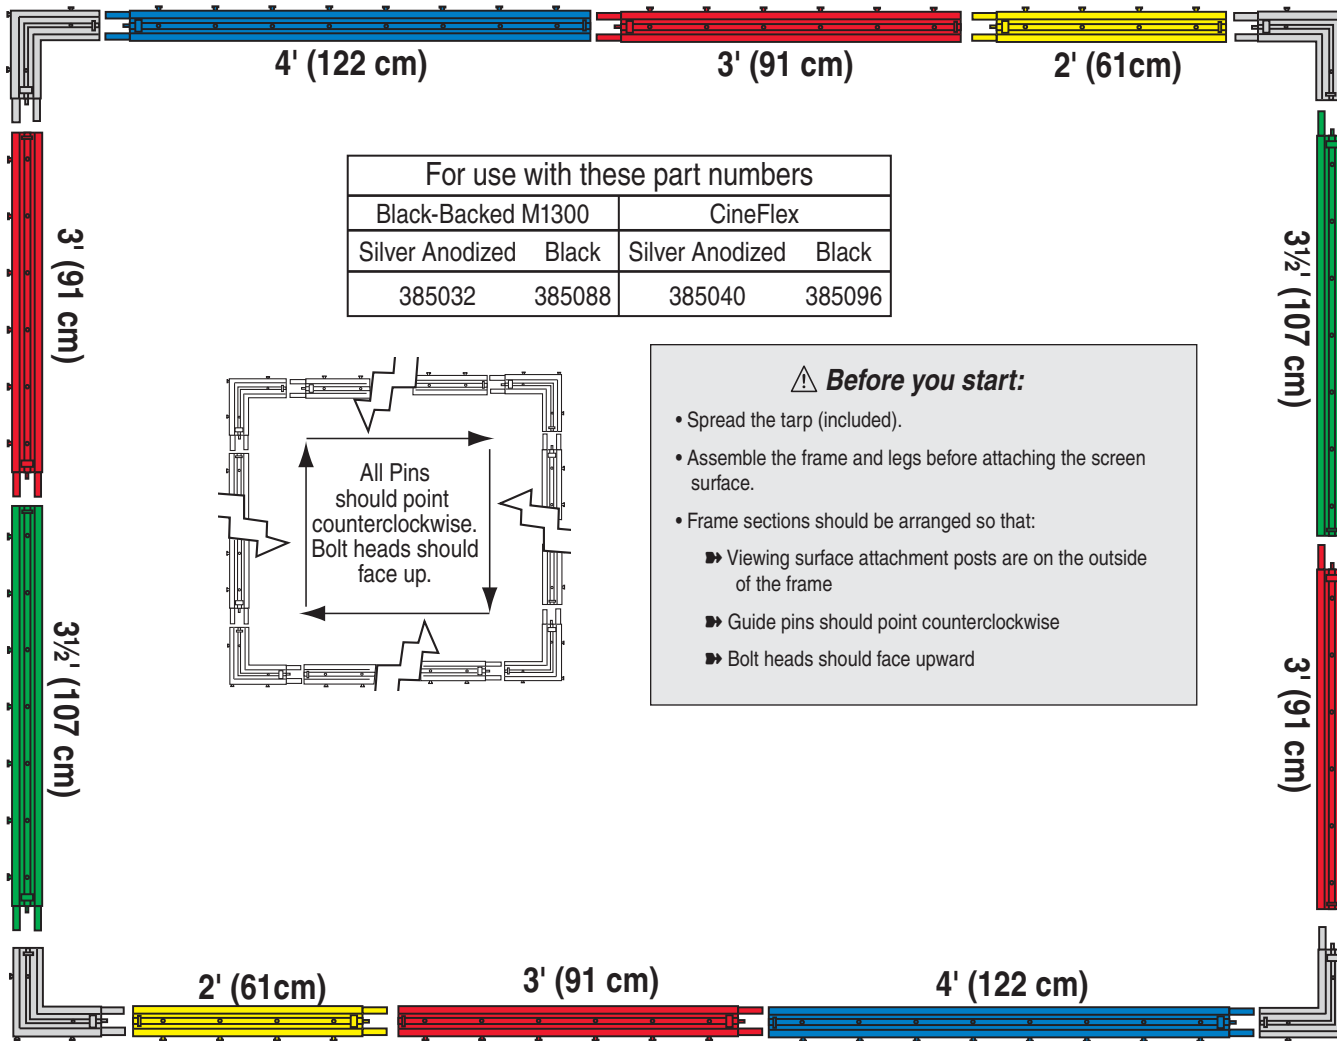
4' (122 cm)

3' (91 cm)

2' (61cm)

3' (91 cm)

3½' (107 cm)

3½' (107 cm)

3' (91 cm)

| For use with these part numbers | | | |
|---|---|---|---|
| Black-Backed M1300 | | CineFlex | |
| Silver Anodized | Black | Silver Anodized | Black |
| 385032 | 385088 | 385040 | 385096 |

All Pins should point counterclockwise. Bolt heads should face up.

⚠ Before you start:

• Spread the tarp (included).

• Assemble the frame and legs before attaching the screen surface.

• Frame sections should be arranged so that:

➽ Viewing surface attachment posts are on the outside of the frame

➽ Guide pins should point counterclockwise

➽ Bolt heads should face upward

2' (61cm)

3' (91 cm)

4' (122 cm)